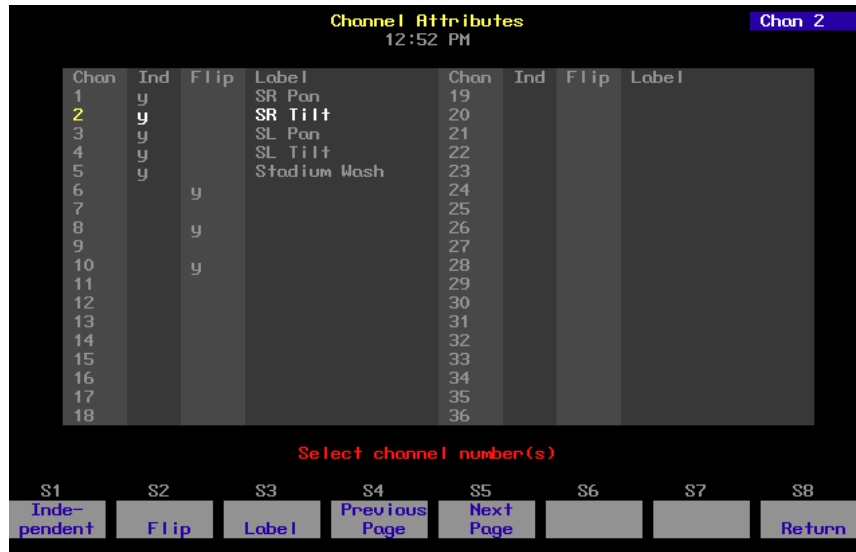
Channel Attributes
12:52 PM

Chan 2

| Chan | Ind | Flip | Label |
|---|---|---|---|
| 1 | y | | SR Pan |
| 2 | y | | SR Tilt |
| 3 | y | | SL Pan |
| 4 | y | | SL Tilt |
| 5 | y | | Stadium Wash |
| 6 | | y | |
| 7 | | | |
| 8 | | y | |
| 9 | | | |
| 10 | | y | |
| 11 | | | |
| 12 | | | |
| 13 | | | |
| 14 | | | |
| 15 | | | |
| 16 | | | |
| 17 | | | |
| 18 | | | |

| Chan | Ind | Flip | Label |
|---|---|---|---|
| 19 | | | |
| 20 | | | |
| 21 | | | |
| 22 | | | |
| 23 | | | |
| 24 | | | |
| 25 | | | |
| 26 | | | |
| 27 | | | |
| 28 | | | |
| 29 | | | |
| 30 | | | |
| 31 | | | |
| 32 | | | |
| 33 | | | |
| 34 | | | |
| 35 | | | |
| 36 | | | |

Select channel number(s)

S1 Independent
S2 Flip
S3 Label
S4 Previous Page
S5 Next Page
S6
S7
S8 Return